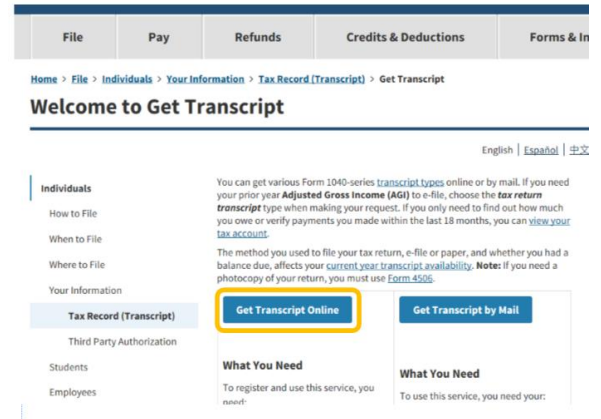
File | Pay | Refunds | Credits & Deductions | Forms & In

Home > File > Individuals > Your Information > Tax Record (Transcript) > Get Transcript

Welcome to Get Transcript

English | Español | 中文

Individuals
How to File
When to File
Where to File
Your Information
Tax Record (Transcript)
Third Party Authorization
Students
Employees

You can get various Form 1040-series transcript types online or by mail. If you need your prior year Adjusted Gross Income (AGI) to e-file, choose the tax return transcript type when making your request. If you only need to find out how much you owe or verify payments you made within the last 18 months, you can view your tax account.

The method you used to file your tax return, e-file or paper, and whether you had a balance due, affects your current year transcript availability. Note: If you need a photocopy of your return, you must use Form 4506.

Get Transcript Online

Get Transcript by Mail

What You Need

To register and use this service, you need:

What You Need

To use this service, you need your: